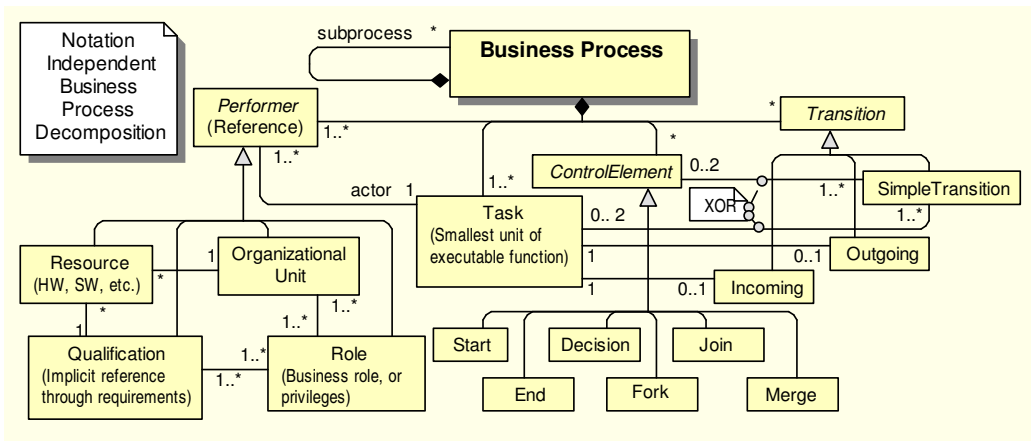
Notation Independent Business Process Decomposition

subprocess *

Business Process

Performer (Reference)

1..*

1..*

*

Transition

*

ControlElement

0..2

1..*

SimpleTransition

XOR

1..*

actor 1

1..*

Task (Smallest unit of executable function)

0.. 2

1

0..1

Outgoing

1

0..1

Incoming

Resource (HW, SW, etc.)

*

1

Organizational Unit

1..*

*

1

1..*

Qualification (Implicit reference through requirements)

1..*

1..*

Role (Business role, or privileges)

Start

Decision

Join

End

Fork

Merge